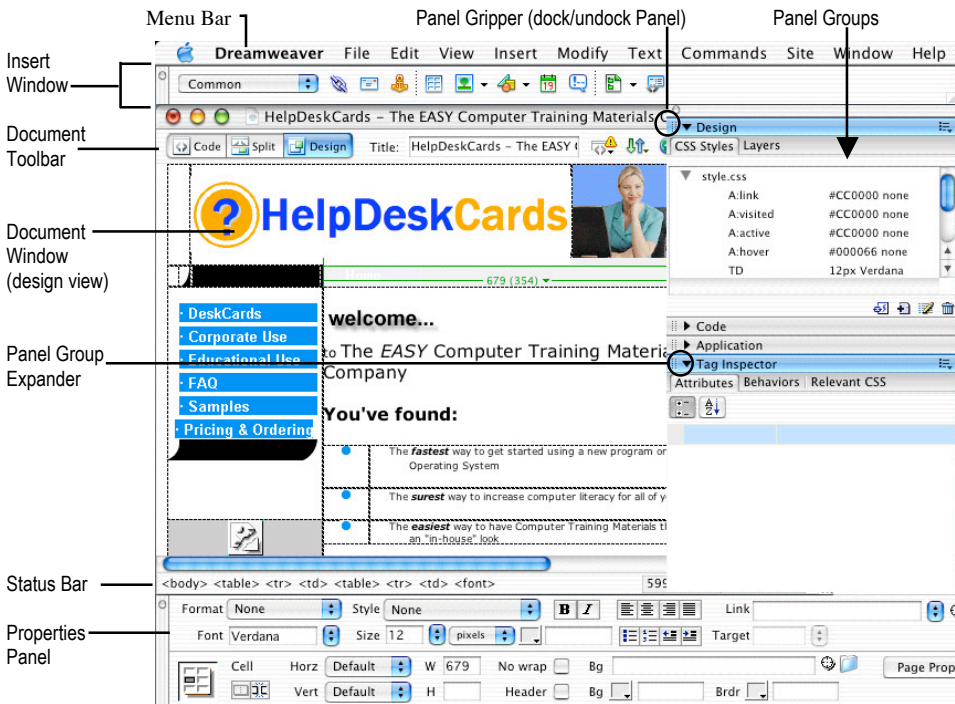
Menu Bar

Panel Gripper (dock/undock Panel)

Panel Groups

Insert Window

Document Toolbar

Document Window (design view)

Panel Group Expander

Status Bar

Properties Panel

Dreamweaver File Edit View Insert Modify Text Commands Site Window Help

Common

HelpDeskCards - The EASY Computer Training Materials

Code Split Design Title: HelpDeskCards - The EASY

HelpDeskCards

679 (354)

· DeskCards
· Corporate Use
· Educational Use
· FAQ
· Samples
· Pricing & Ordering

welcome...

to The EASY Computer Training Materia Company

You've found:

The fastest way to get started using a new program or Operating System

The surest way to increase computer literacy for all of y

The easiest way to have Computer Training Materials t an "in-house" look

▼ Design

CSS Styles Layers

style.css
A:link #CC0000 none
A:visited #CC0000 none
A:active #CC0000 none
A:hover #000066 none
TD 12px Verdana

▶ Code
▶ Application
▼ Tag Inspector

Attributes Behaviors Relevant CSS

<body> <table> <tr> <td> <table> <tr> <td> <font>

599

Format None Style None B I Link

Font Verdana Size 12 pixels Target

Cell Horz Default W 679 No wrap Bg Page Prop

Vert Default H Header Bg Brdr